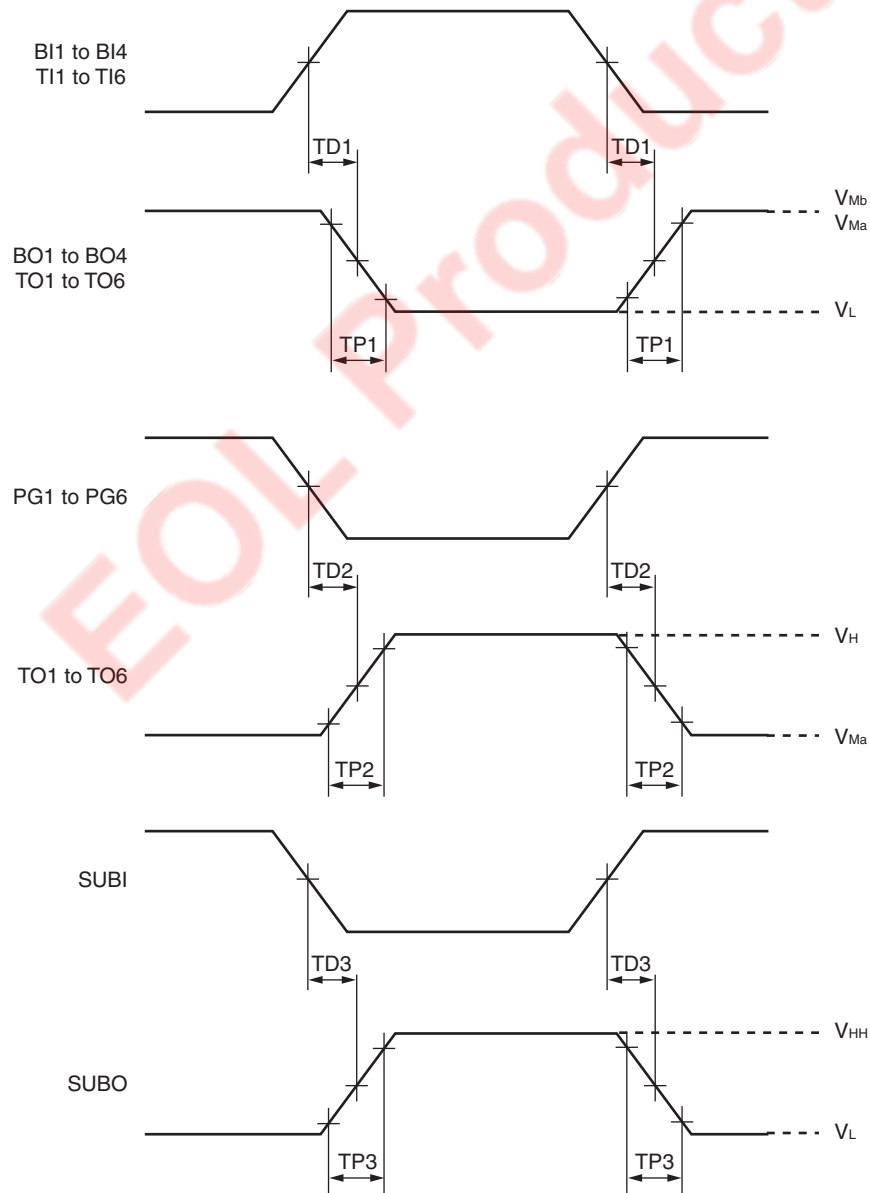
BI1 to BI4
TI1 to TI6

TD1 TD1

BO1 to BO4
TO1 to TO6

$V_{Mb}$
$V_{Ma}$

$V_L$

TP1 TP1

PG1 to PG6

TD2 TD2

TO1 to TO6

$V_H$

$V_{Ma}$

TP2 TP2

SUBI

TD3 TD3

SUBO

$V_{HH}$

$V_L$

TP3 TP3

EOL Product